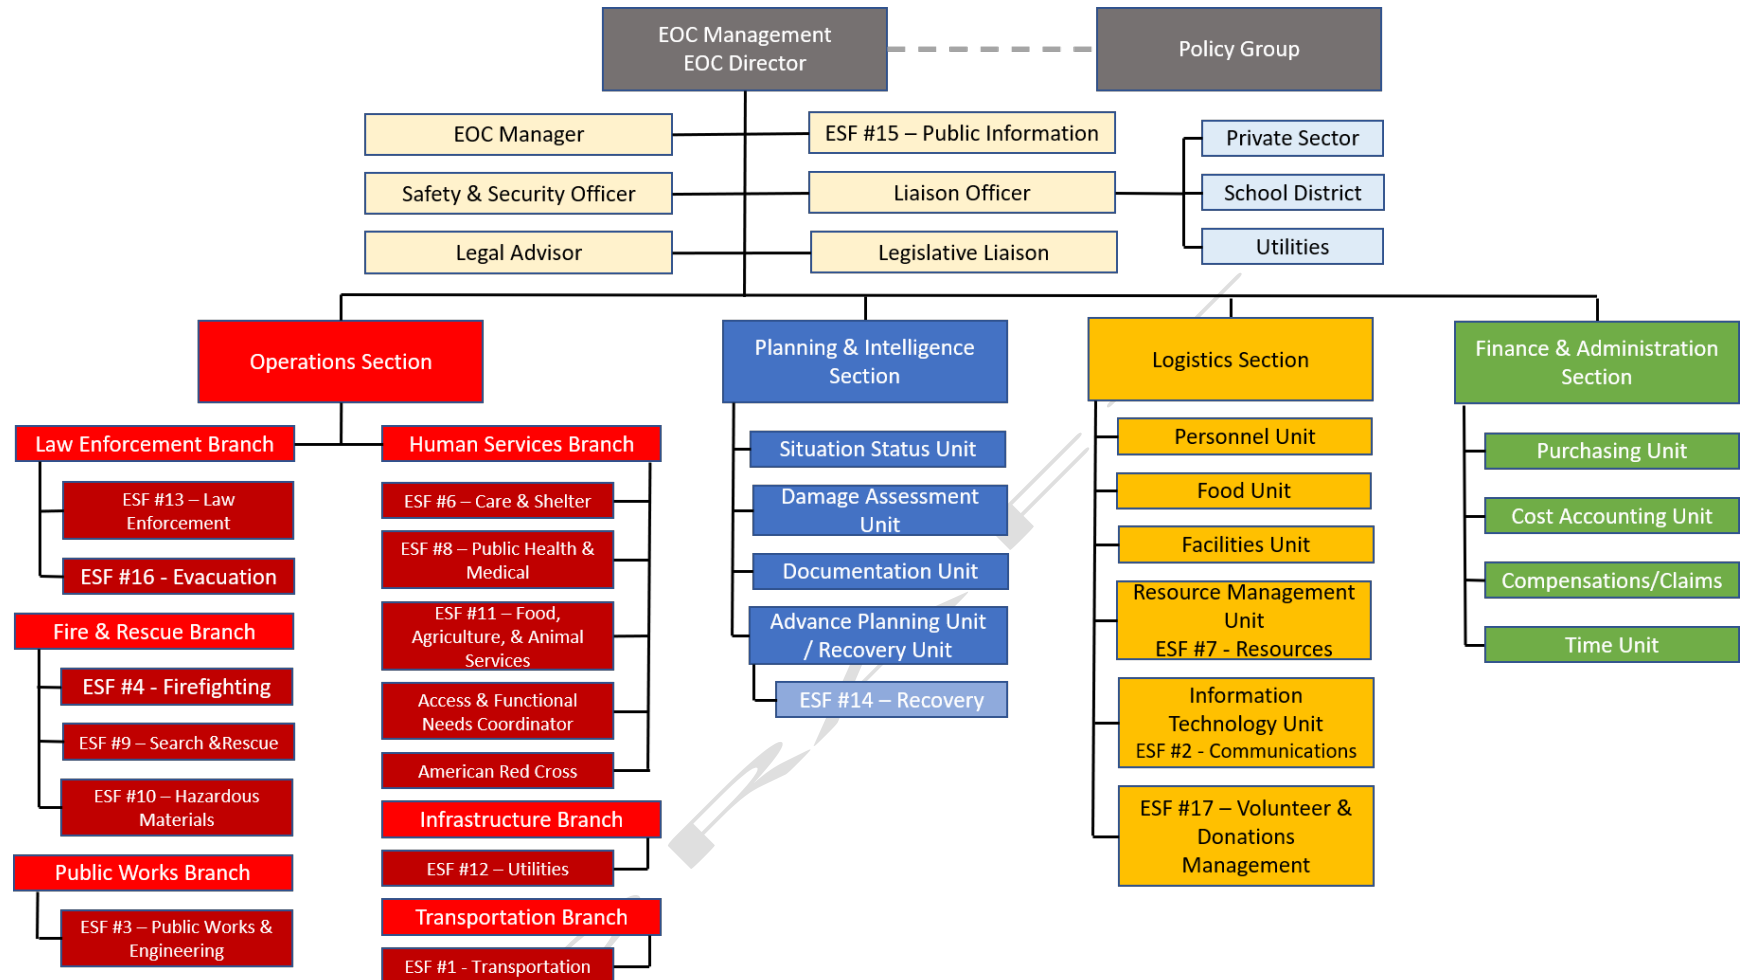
EOC Management
EOC Director

Policy Group

EOC Manager

Safety & Security Officer

Legal Advisor

ESF #15 – Public Information

Liaison Officer

Legislative Liaison

Private Sector

School District

Utilities

Operations Section

Law Enforcement Branch

ESF #13 – Law Enforcement

ESF #16 - Evacuation

Fire & Rescue Branch

ESF #4 - Firefighting

ESF #9 – Search &Rescue

ESF #10 – Hazardous Materials

Public Works Branch

ESF #3 – Public Works & Engineering

Human Services Branch

ESF #6 – Care & Shelter

ESF #8 – Public Health & Medical

ESF #11 – Food, Agriculture, & Animal Services

Access & Functional Needs Coordinator

American Red Cross

Infrastructure Branch

ESF #12 – Utilities

Transportation Branch

ESF #1 - Transportation

Planning & Intelligence Section

Situation Status Unit

Damage Assessment Unit

Documentation Unit

Advance Planning Unit / Recovery Unit

ESF #14 – Recovery

Logistics Section

Personnel Unit

Food Unit

Facilities Unit

Resource Management Unit
ESF #7 - Resources

Information Technology Unit
ESF #2 - Communications

ESF #17 – Volunteer & Donations Management

Finance & Administration Section

Purchasing Unit

Cost Accounting Unit

Compensations/Claims

Time Unit